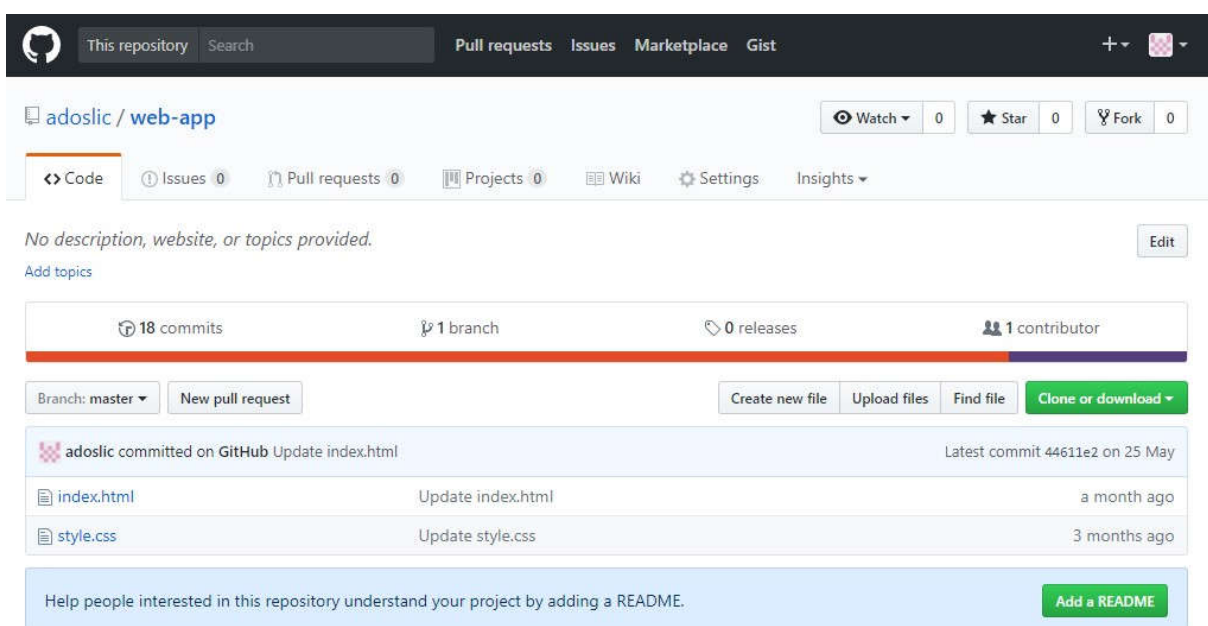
This repository Search

Pull requests Issues Marketplace Gist

+

adoslic / web-app

Watch 0 Star 0 Fork 0

<> Code Issues 0 Pull requests 0 Projects 0 Wiki Settings Insights

No description, website, or topics provided.

Edit

Add topics

18 commits 1 branch 0 releases 1 contributor

Branch: master New pull request Create new file Upload files Find file Clone or download

adoslic committed on GitHub Update index.html Latest commit 44611e2 on 25 May

| | | |
|---|---|---|
| index.html | Update index.html | a month ago |
| style.css | Update style.css | 3 months ago |

Help people interested in this repository understand your project by adding a README.

Add a README